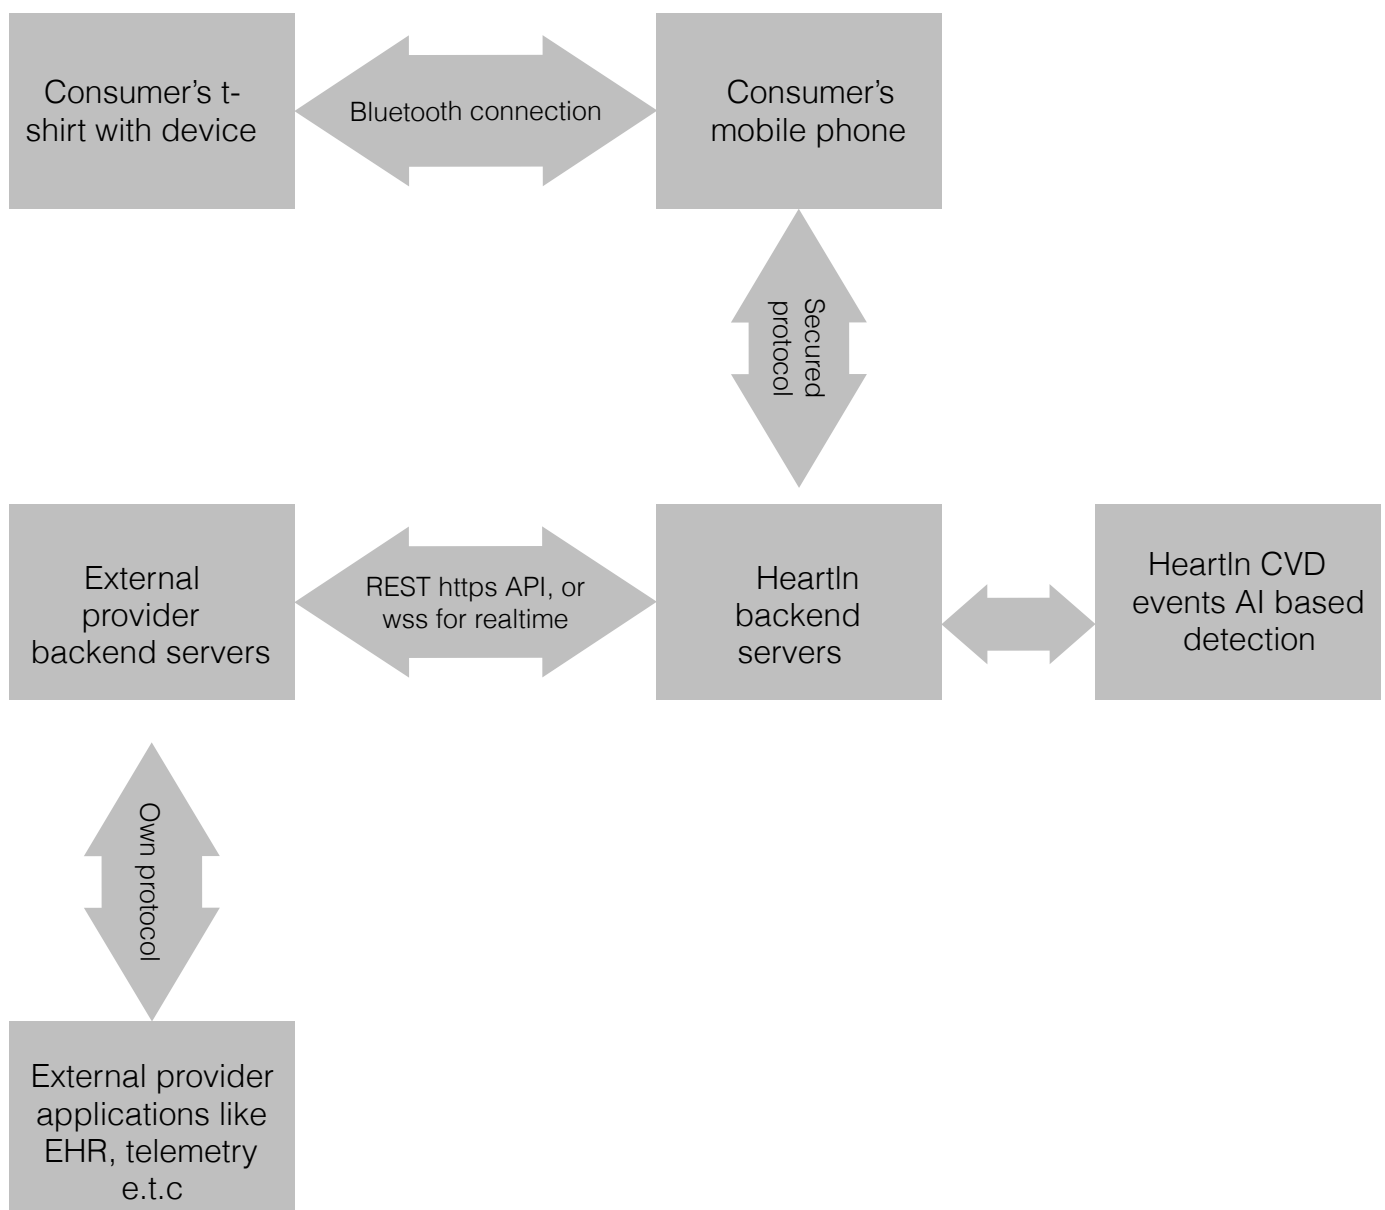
Consumer's t-shirt with device

Bluetooth connection

Consumer's mobile phone

Secured protocol

External provider backend servers

REST https API, or wss for realtime

HeartIn backend servers

HeartIn CVD events AI based detection

Own protocol

External provider applications like EHR, telemetry e.t.c